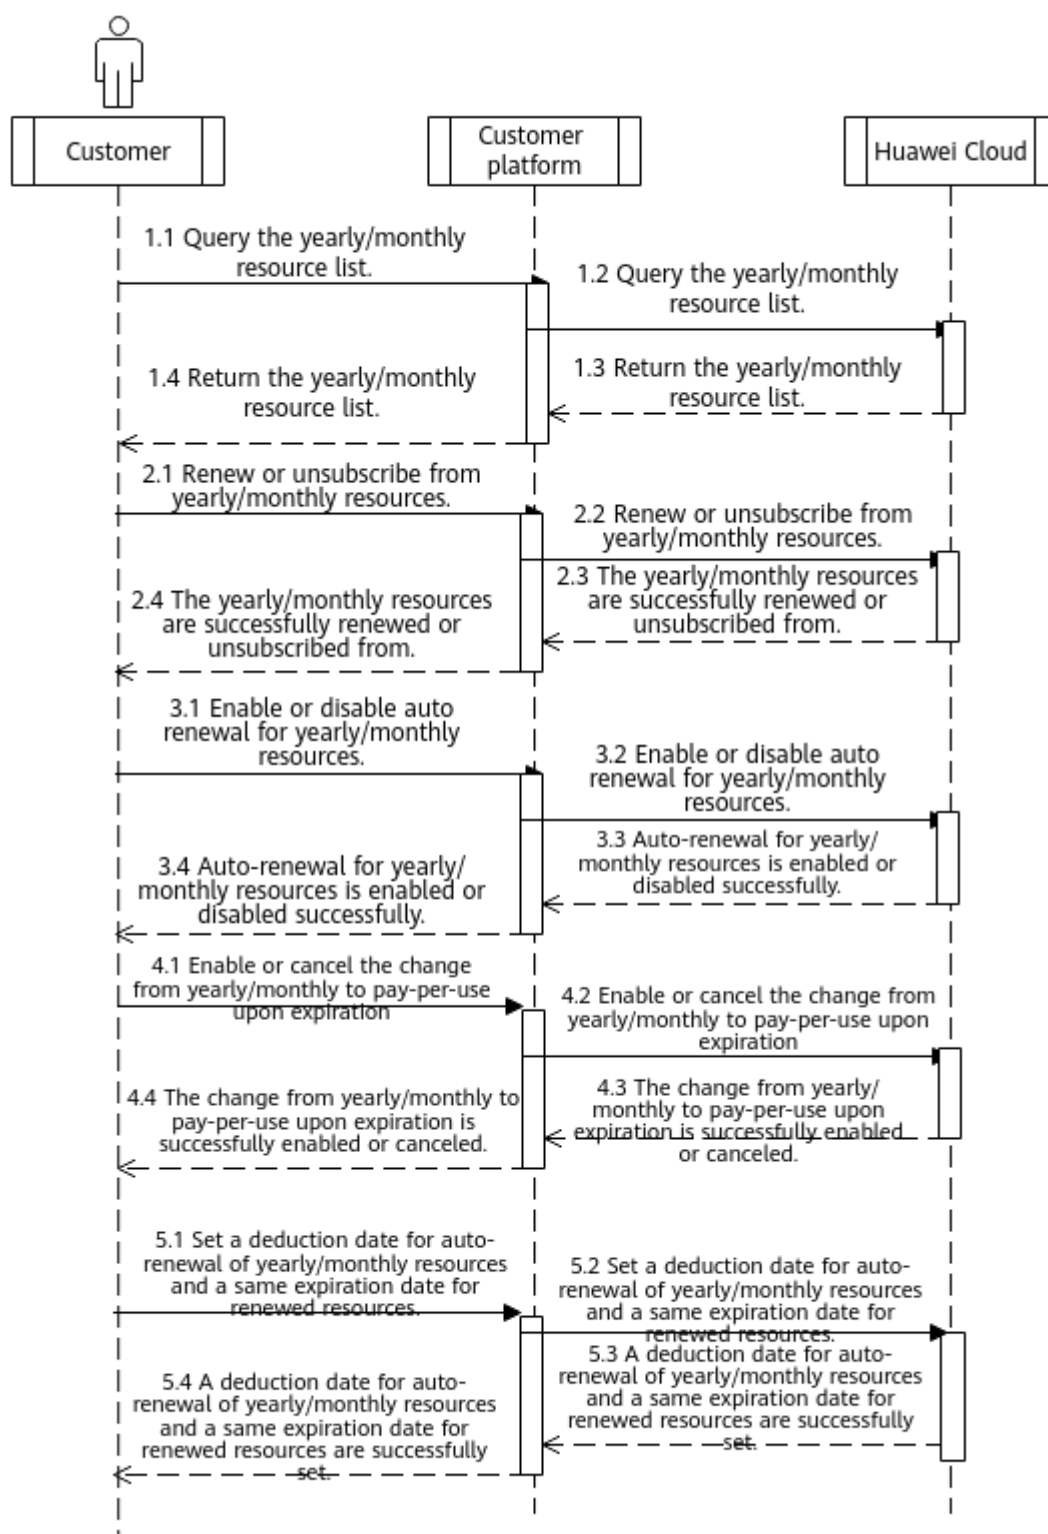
Customer

Customer platform

Huawei Cloud

1.1 Query the yearly/monthly resource list.

1.2 Query the yearly/monthly resource list.

1.3 Return the yearly/monthly resource list.

1.4 Return the yearly/monthly resource list.

2.1 Renew or unsubscribe from yearly/monthly resources.

2.2 Renew or unsubscribe from yearly/monthly resources.

2.3 The yearly/monthly resources are successfully renewed or unsubscribed from.

2.4 The yearly/monthly resources are successfully renewed or unsubscribed from.

3.1 Enable or disable auto renewal for yearly/monthly resources.

3.2 Enable or disable auto renewal for yearly/monthly resources.

3.3 Auto-renewal for yearly/ monthly resources is enabled or disabled successfully.

3.4 Auto-renewal for yearly/ monthly resources is enabled or disabled successfully.

4.1 Enable or cancel the change from yearly/monthly to pay-per-use upon expiration

4.2 Enable or cancel the change from yearly/monthly to pay-per-use upon expiration

4.3 The change from yearly/ monthly to pay-per-use upon expiration is successfully enabled or canceled.

4.4 The change from yearly/monthly to pay-per-use upon expiration is successfully enabled or canceled.

5.1 Set a deduction date for auto-renewal of yearly/monthly resources and a same expiration date for renewed resources.

5.2 Set a deduction date for auto-renewal of yearly/monthly resources and a same expiration date for renewed resources.

5.3 A deduction date for auto-renewal of yearly/monthly resources and a same expiration date for renewed resources are successfully set.

5.4 A deduction date for auto-renewal of yearly/monthly resources and a same expiration date for renewed resources are successfully set.